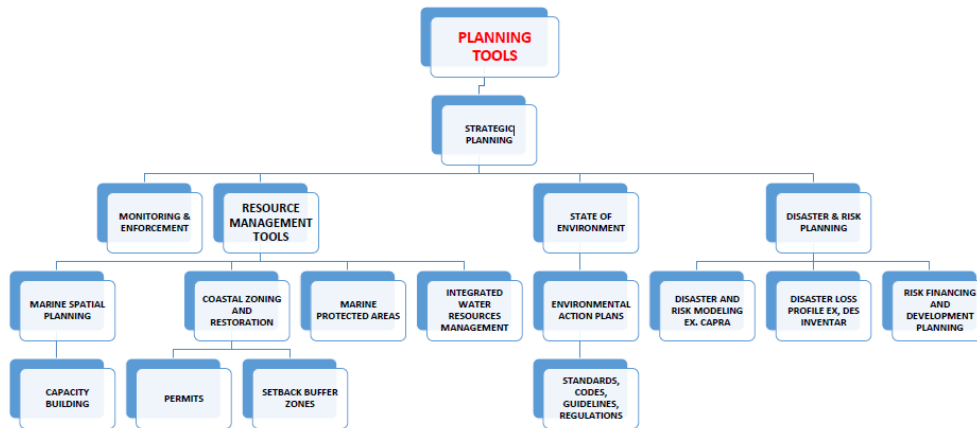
PLANNING TOOLS

STRATEGIC PLANNING

MONITORING & ENFORCEMENT

RESOURCE MANAGEMENT TOOLS

STATE OF ENVIRONMENT

DISASTER & RISK PLANNING

MARINE SPATIAL PLANNING

CAPACITY BUILDING

COASTAL ZONING AND RESTORATION

PERMITS

SETBACK BUFFER ZONES

MARINE PROTECTED AREAS

INTEGRATED WATER RESOURCES MANAGEMENT

ENVIRONMENTAL ACTION PLANS

STANDARDS, CODES, GUIDELINES, REGULATIONS

DISASTER AND RISK MODELING EX. CAPRA

DISASTER LOSS PROFILE EX, DES INVENTAR

RISK FINANCING AND DEVELOPMENT PLANNING